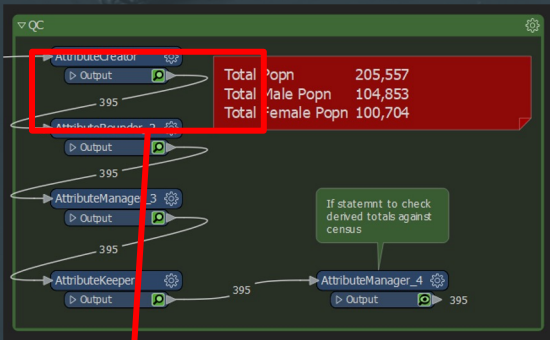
QC

AttributeCreator
Output
395
AttributeRounder_2
Output
395
AttributeManager_3
Output
395
AttributeKeeper
Output
395

Total Popn 205,557
Total Male Popn 104,853
Total Female Popn 100,704

If statemnt to check derived totals against census

AttributeManager_4
Output
395